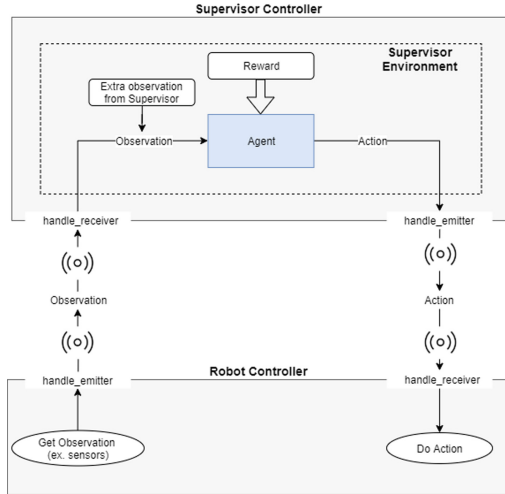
Supervisor Controller

Supervisor Environment

Reward

Extra observation from Supervisor

Observation

Agent

Action

handle_receiver

handle_emitter

((o))

Observation

((o))

((o))

Action

((o))

handle_emitter

Robot Controller

handle_receiver

Get Observation (ex. sensors)

Do Action